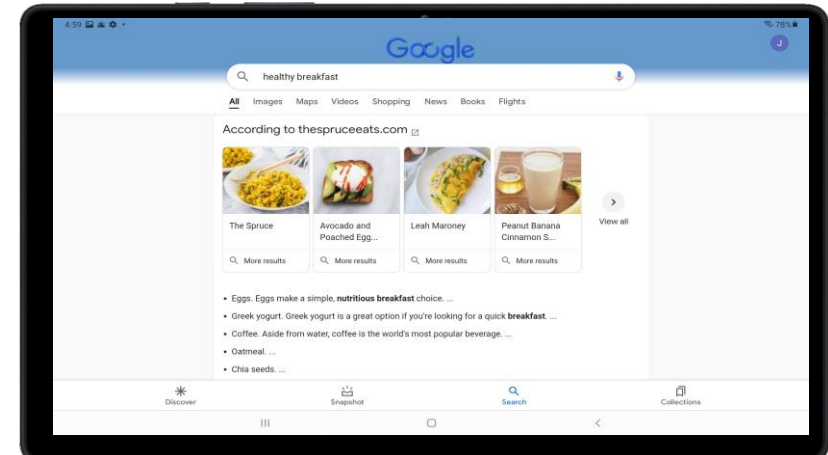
4:59

78%

Google

J

healthy breakfast

All Images Maps Videos Shopping News Books Flights

According to thespruceeats.com

The Spruce

More results

Avocado and Poached Egg...

More results

Leah Maroney

More results

Peanut Banana Cinnamon S...

More results

View all

• Eggs. Eggs make a simple, **nutritious breakfast** choice. ...

• Greek yogurt. Greek yogurt is a great option if you're looking for a quick **breakfast**. ...

• Coffee. Aside from water, coffee is the world's most popular beverage. ...

• Oatmeal. ...

• Chia seeds. ...

Discover

Snapshot

Search

Collections